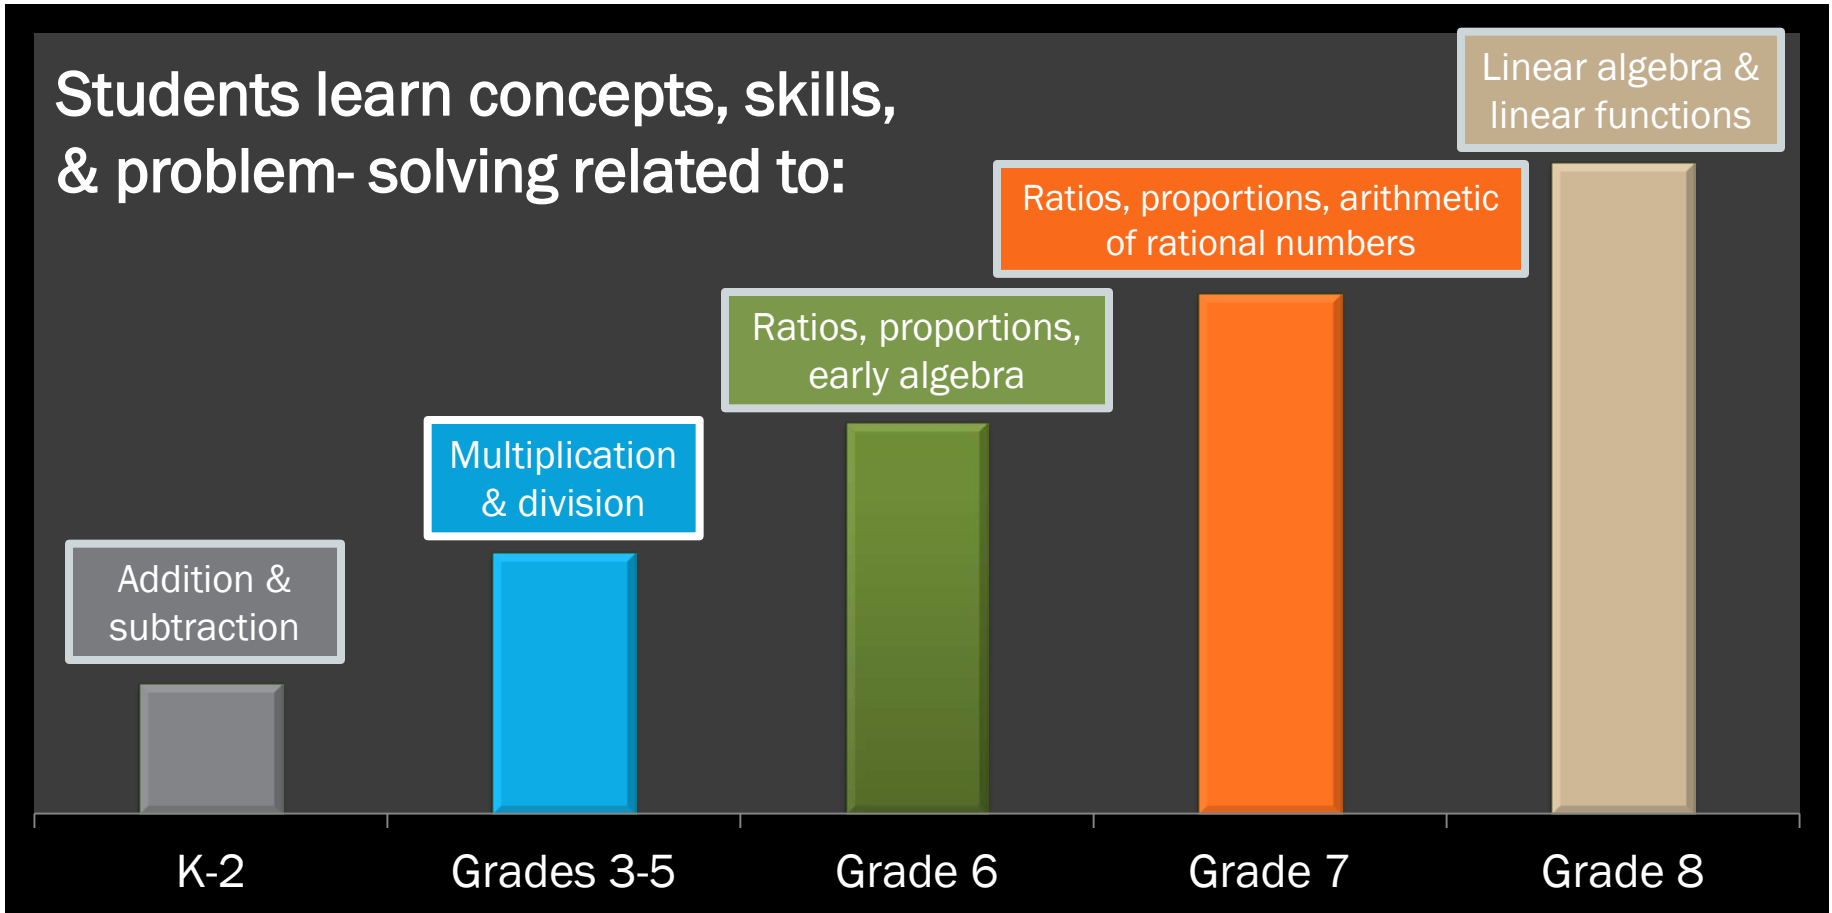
Students learn concepts, skills, & problem- solving related to:

Linear algebra & linear functions

Ratios, proportions, arithmetic of rational numbers

Ratios, proportions, early algebra

Multiplication & division

Addition & subtraction

K-2

Grades 3-5

Grade 6

Grade 7

Grade 8